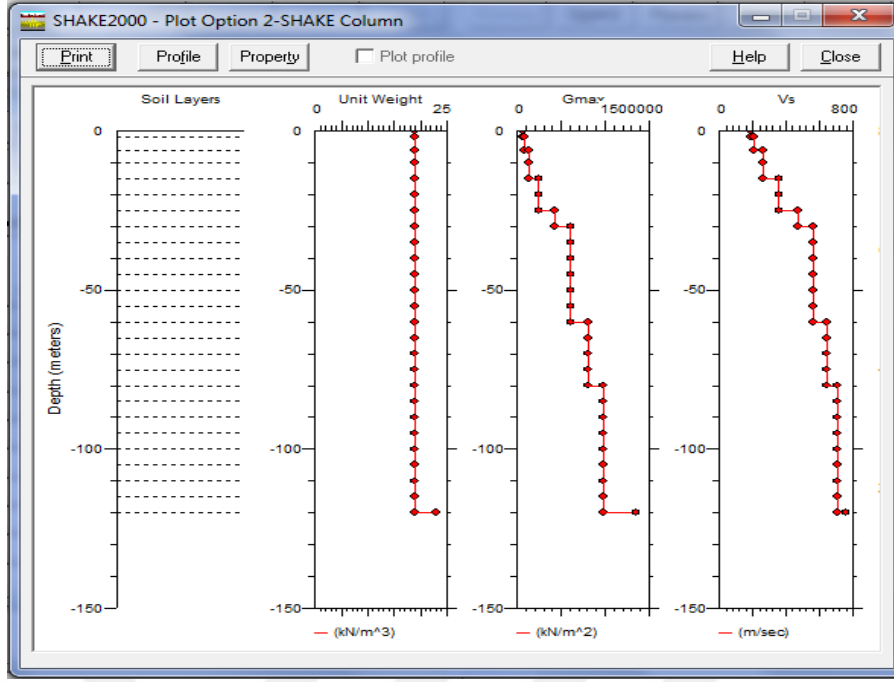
SHAKE2000 - Plot Option 2-SHAKE Column

Print
Profile
Property
Plot profile
Help
Close

Soil Layers
0
-50
-100
-150
Depth (meters)

Unit Weight
0
25
0
-50
-100
-150
(kN/m^3)

Gmax
0
1500000
0
-50
-100
-150
(kN/m^2)

Vs
0
800
0
-50
-100
-150
(m/sec)